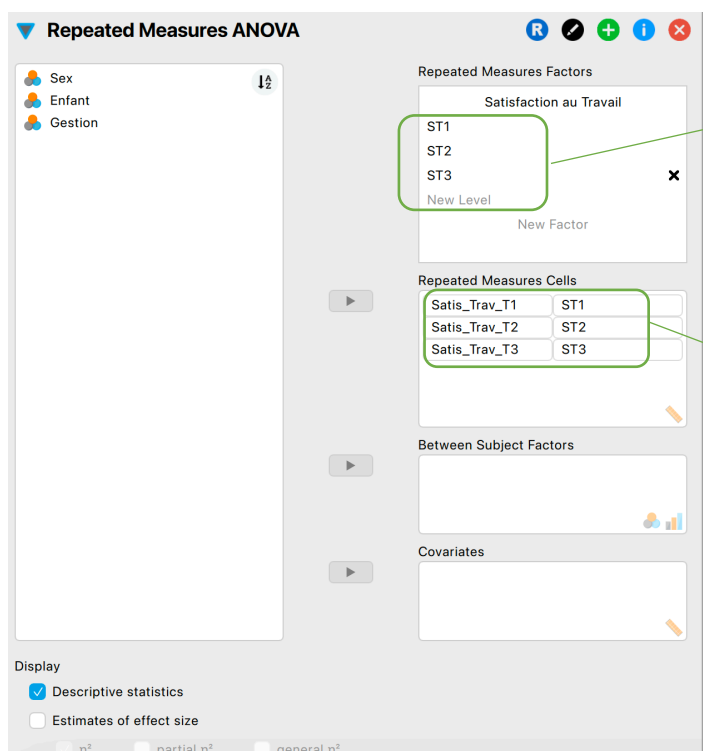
Repeated Measures ANOVA

R

Sex
Enfant
Gestion

Repeated Measures Factors

Satisfaction au Travail
ST1
ST2
ST3
New Level
New Factor

Repeated Measures Cells

| Satis_Trav_T1 | ST1 |
|---|---|
| Satis_Trav_T2 | ST2 |
| Satis_Trav_T3 | ST3 |

Between Subject Factors

Covariates

Display

Descriptive statistics

Estimates of effect size

$\eta^2$ partial $\eta^2$ general $\eta^2$